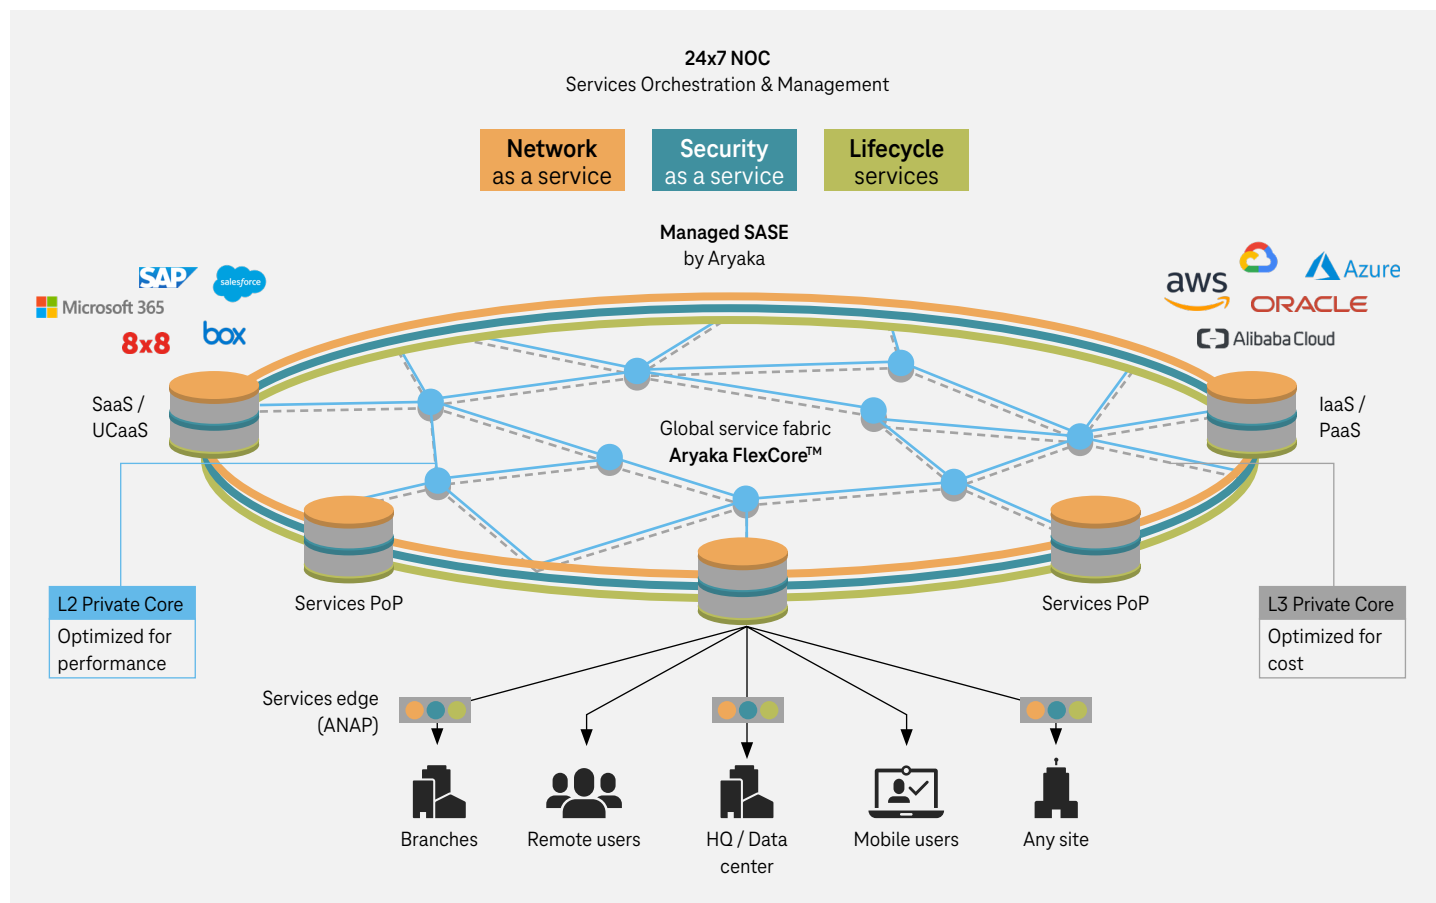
24x7 NOC
Services Orchestration & Management

Network as a service

Security as a service

Lifecycle services

Managed SASE by Aryaka

SAP
salesforce
Microsoft 365
8x8
box

aws
Azure
ORACLE
Alibaba Cloud

SaaS / UCaaS

IaaS / PaaS

Global service fabric
Aryaka FlexCore$^{TM}$

L2 Private Core
Optimized for performance

Services PoP

Services PoP

L3 Private Core
Optimized for cost

Services edge (ANAP)

Branches

Remote users

HQ / Data center

Mobile users

Any site